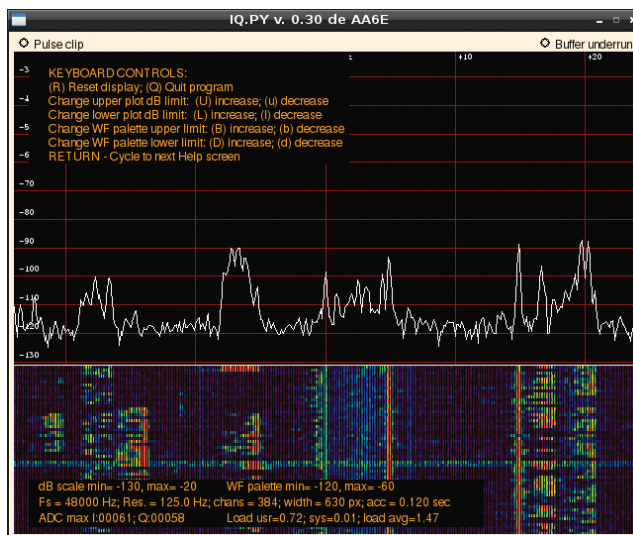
IQ.PY v. 0.30 de AA6E

Pulse clip

Buffer underrun

KEYBOARD CONTROLS:
(R) Reset display; (Q) Quit program
Change upper plot dB limit: (U) increase; (u) decrease
Change lower plot dB limit: (L) increase; (l) decrease
Change WF palette upper limit: (B) increase; (b) decrease
Change WF palette lower limit: (D) increase; (d) decrease
RETURN - Cycle to next Help screen

-3
-4
-5
-6
-70
-80
-90
-100
-110
-120
-130

+10
+20

dB scale min= -130, max= -20 WF palette min= -120, max= -60
Fs = 48000 Hz; Res. = 125.0 Hz; chans = 384; width = 630 px; acc = 0.120 sec
ADC max I:00061; Q:00058 Load usr=0.72; sys=0.01; load avg=1.47